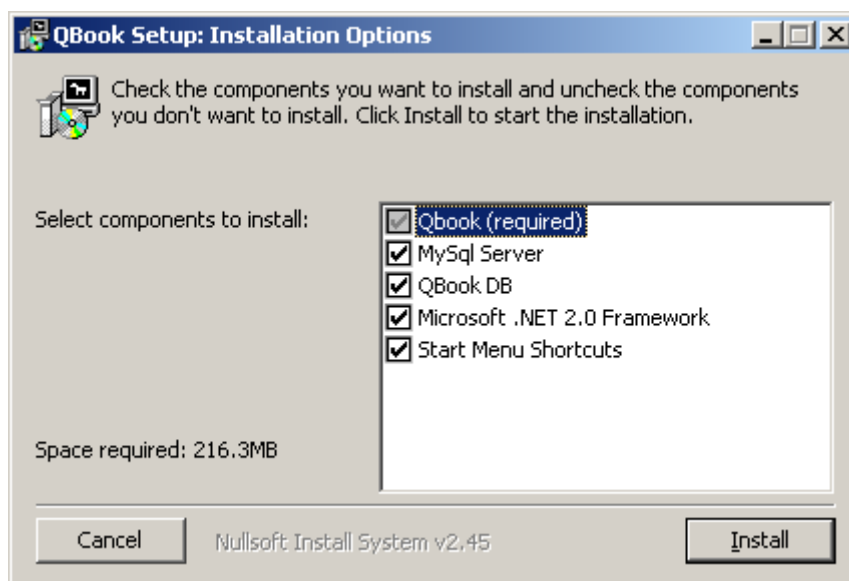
QBook Setup: Installation Options

Check the components you want to install and uncheck the components you don't want to install. Click Install to start the installation.

Select components to install:

Qbook (required)
MySql Server
QBook DB
Microsoft .NET 2.0 Framework
Start Menu Shortcuts

Space required: 216.3MB

Cancel

Nullsoft Install System v2.45

Install